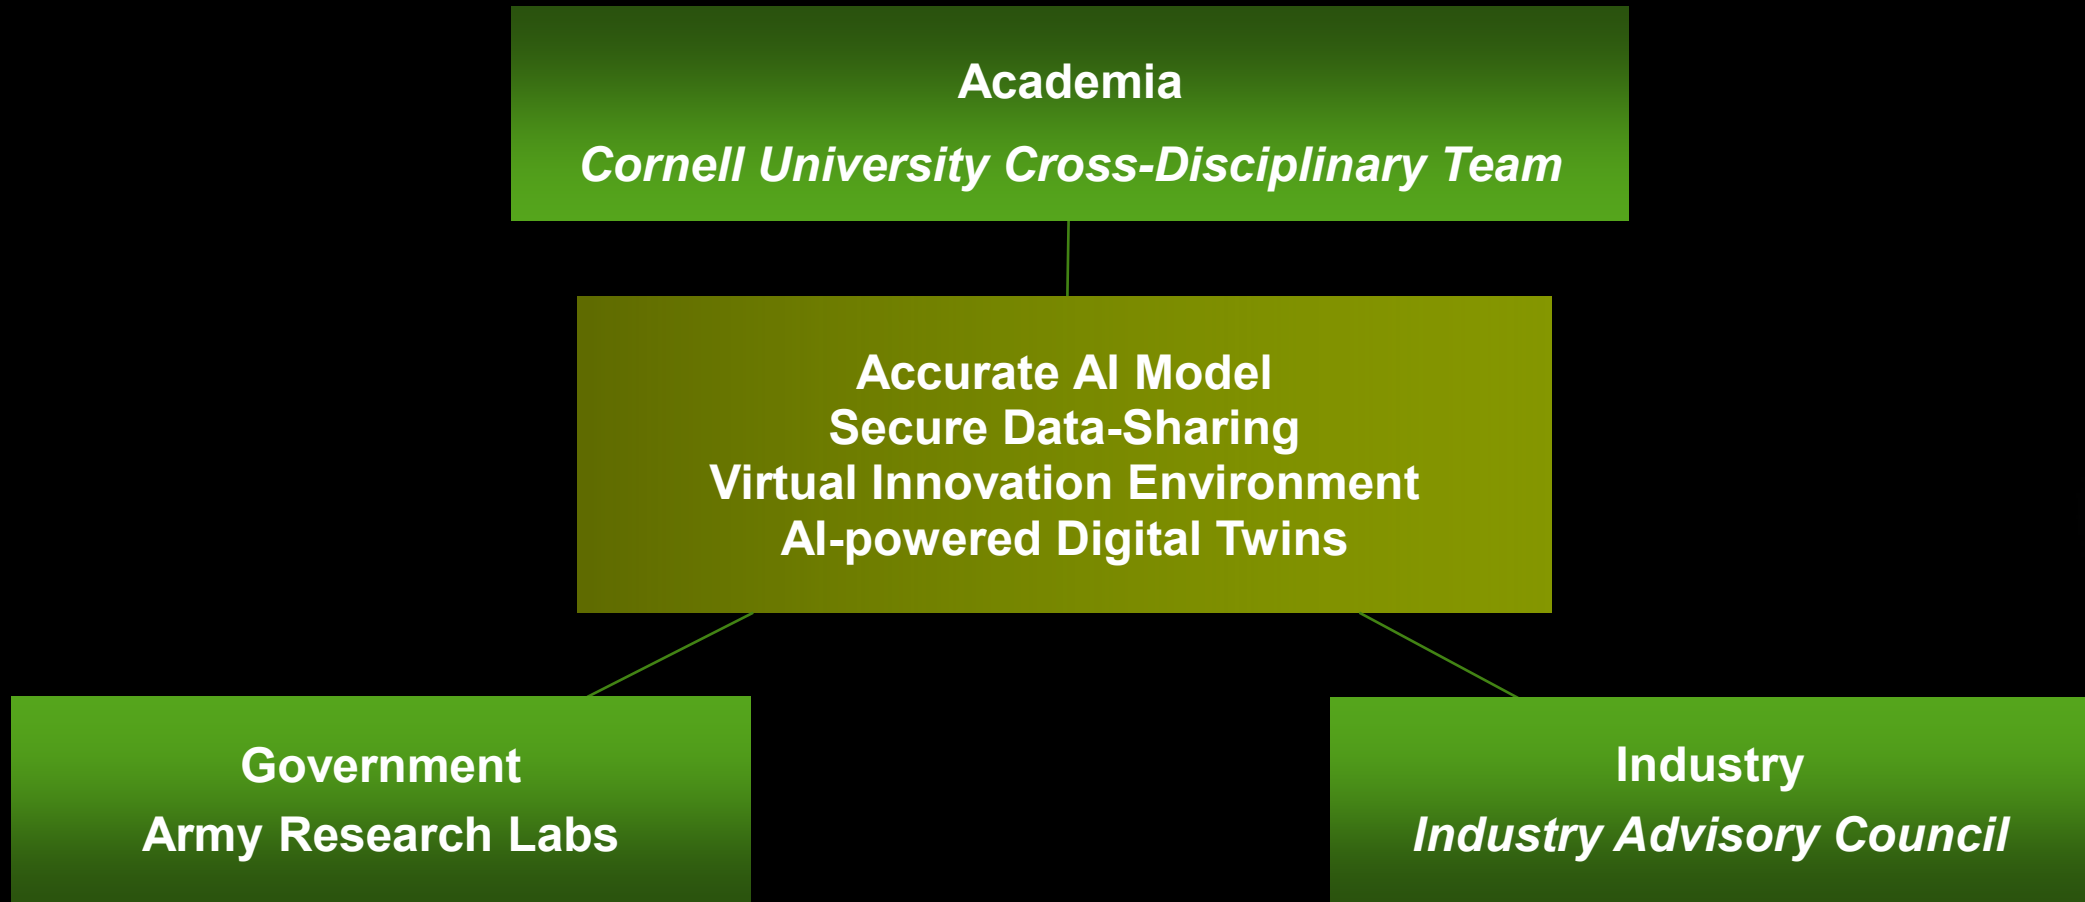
Academia

Cornell University Cross-Disciplinary Team

Accurate AI Model
Secure Data-Sharing
Virtual Innovation Environment
AI-powered Digital Twins

Government

Army Research Labs

Industry

Industry Advisory Council